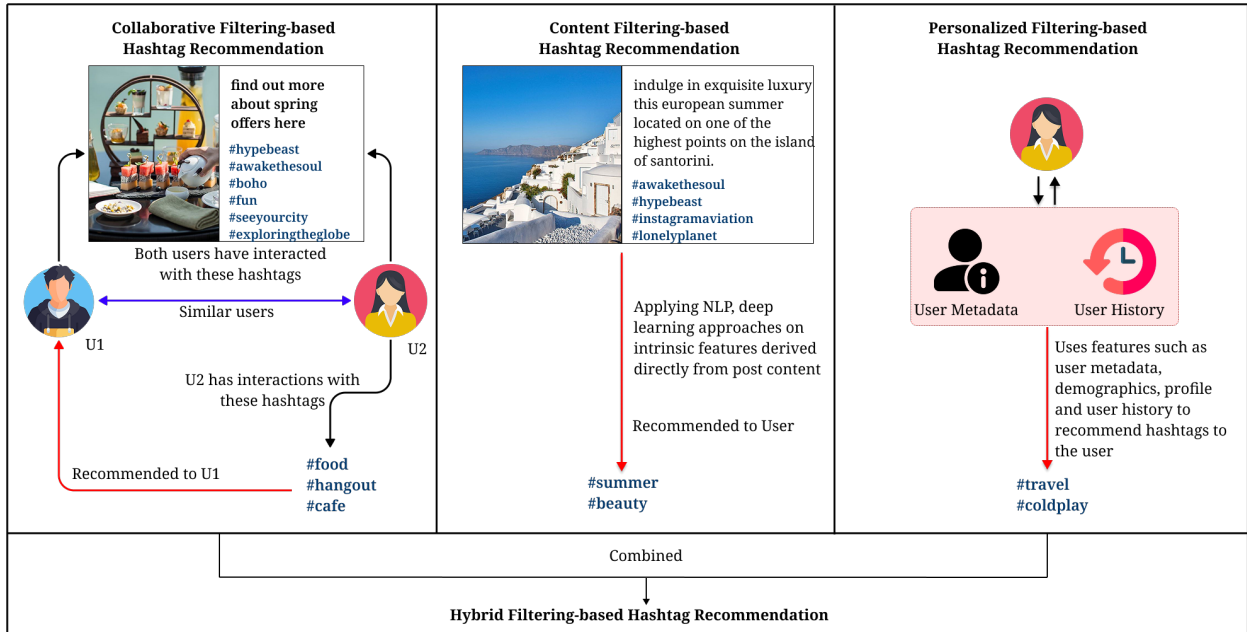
**Collaborative Filtering-based Hashtag Recommendation**

**find out more about spring offers here**

#hypebeast
#awakethesoul
#boho
#fun
#seeyourcity
#exploringtheglobe

Both users have interacted with these hashtags

Similar users

U1

U2

U2 has interactions with these hashtags

#food
#hangout
#cafe

Recommended to U1

**Content Filtering-based Hashtag Recommendation**

indulge in exquisite luxury this european summer located on one of the highest points on the island of santorini.

#awakethesoul
#hypebeast
#instagramaviation
#lonelyplanet

Applying NLP, deep learning approaches on intrinsic features derived directly from post content

Recommended to User

#summer
#beauty

**Personalized Filtering-based Hashtag Recommendation**

User Metadata

User History

Uses features such as user metadata, demographics, profile and user history to recommend hashtags to the user

#travel
#coldplay

Combined

**Hybrid Filtering-based Hashtag Recommendation**